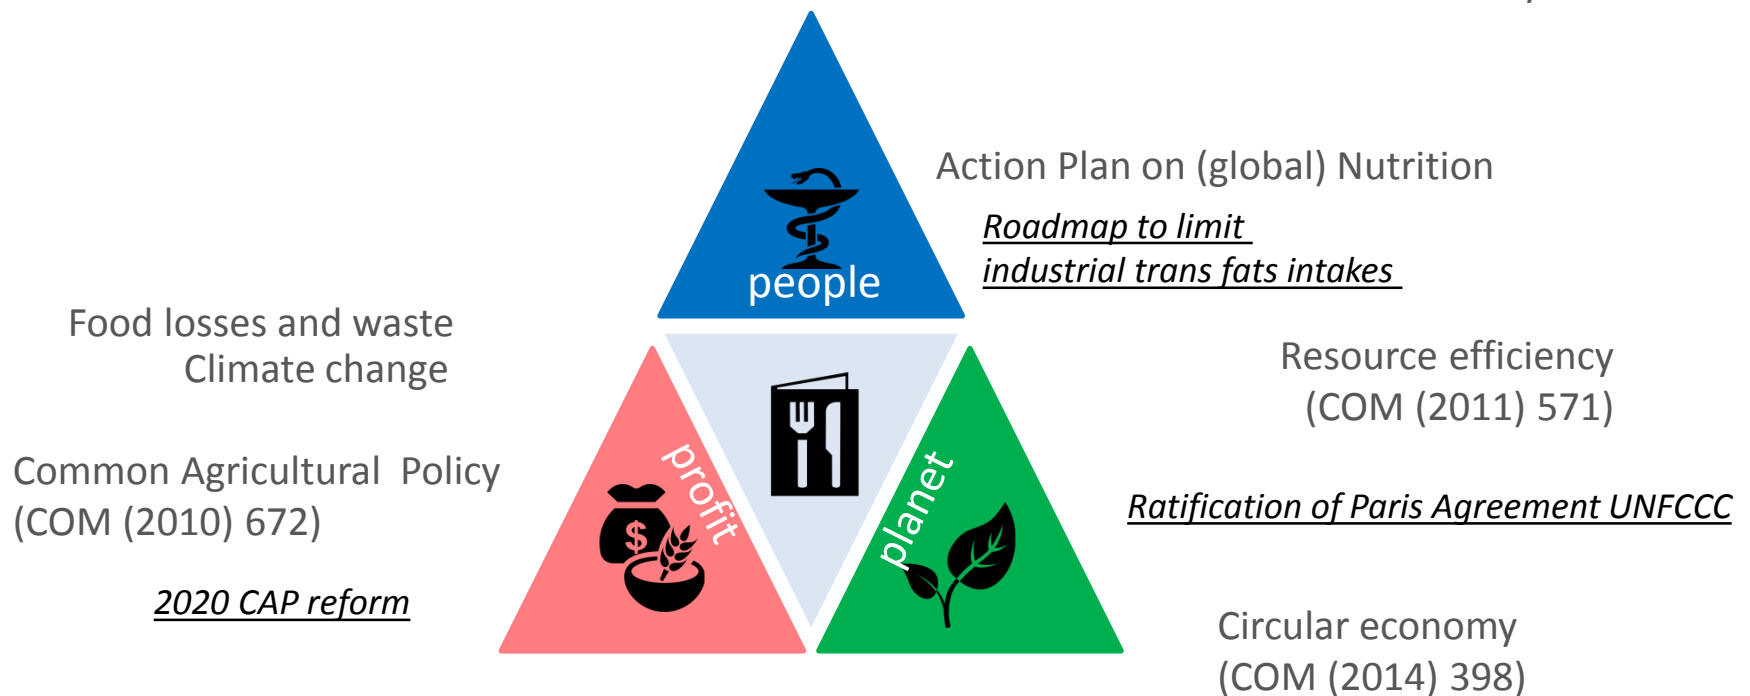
people

Action Plan on (global) Nutrition

Roadmap to limit industrial trans fats intakes

Food losses and waste
Climate change

Resource efficiency
(COM (2011) 571)

profit

planet

Common Agricultural Policy
(COM (2010) 672)

Ratification of Paris Agreement UNFCCC

2020 CAP reform

Circular economy
(COM (2014) 398)